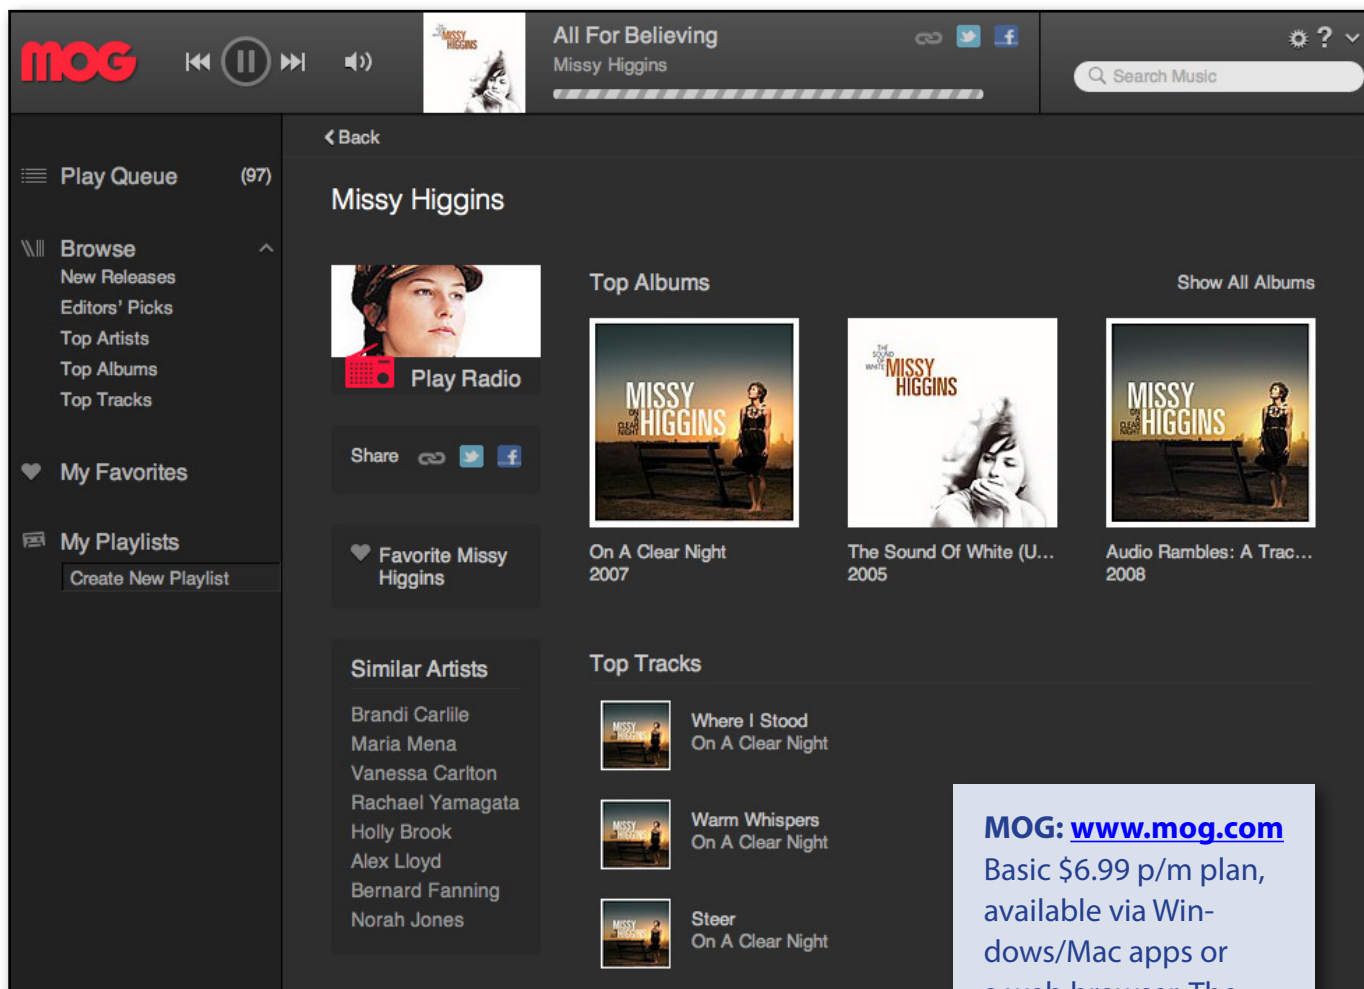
MOG

All For Believing
Missy Higgins

Search Music

Back

Play Queue (97)

Browse
New Releases
Editors' Picks
Top Artists
Top Albums
Top Tracks

My Favorites

My Playlists
Create New Playlist

Missy Higgins

Play Radio

Share

Favorite Missy Higgins

Similar Artists
Brandi Carlile
Maria Mena
Vanessa Carlton
Rachael Yamagata
Holly Brook
Alex Lloyd
Bernard Fanning
Norah Jones

Top Albums

Show All Albums

MISSY HIGGINS ON A CLEAR NIGHT

THE SOUND OF WHITE MISSY HIGGINS

MISSY HIGGINS ON A CLEAR NIGHT

On A Clear Night
2007

The Sound Of White (U...
2005

Audio Rambles: A Trac...
2008

Top Tracks

Where I Stood
On A Clear Night

Warm Whispers
On A Clear Night

Steer
On A Clear Night

MOG: www.mog.com
Basic $6.99 p/m plan, available via Windows/Mac apps or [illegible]